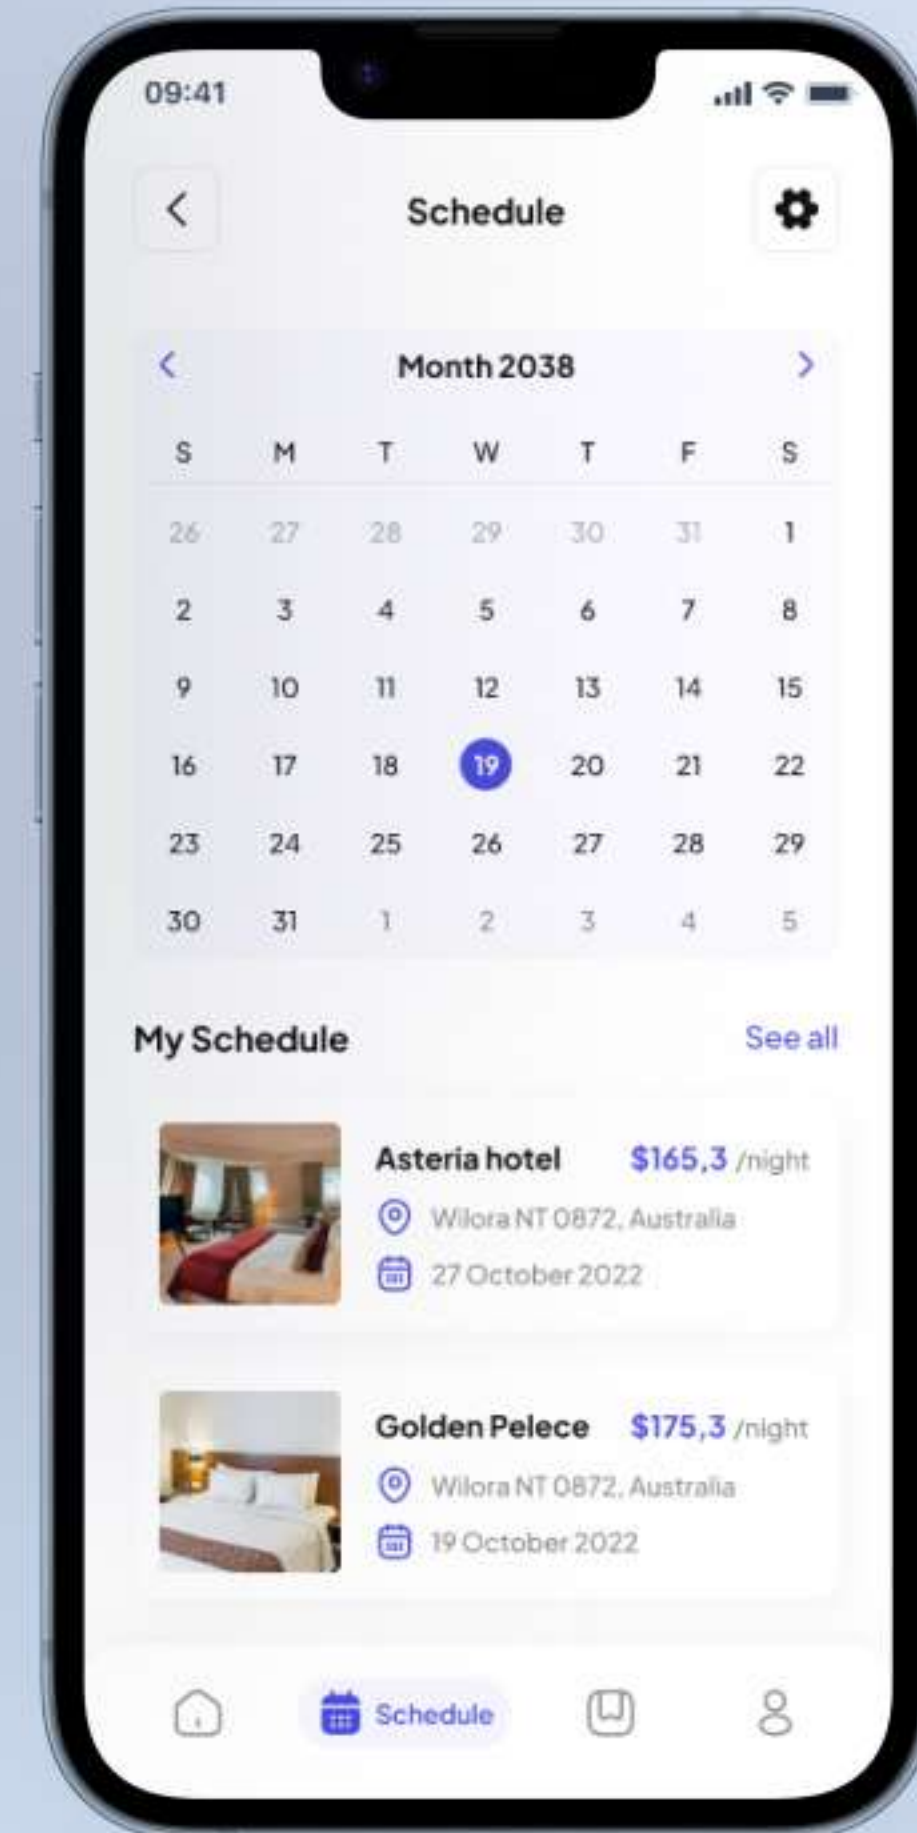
09:41

Schedule

Month 2038

| S | M | T | W | T | F | S |
|---|---|---|---|---|---|---|
| 26 | 27 | 28 | 29 | 30 | 31 | 1 |
| 2 | 3 | 4 | 5 | 6 | 7 | 8 |
| 9 | 10 | 11 | 12 | 13 | 14 | 15 |
| 16 | 17 | 18 | 19 | 20 | 21 | 22 |
| 23 | 24 | 25 | 26 | 27 | 28 | 29 |
| 30 | 31 | 1 | 2 | 3 | 4 | 5 |

My Schedule

See all

Asteria hotel $165,3 /night
Wilora NT 0872, Australia
27 October 2022

Golden Pelece $175,3 /night
Wilora NT 0872, Australia
19 October 2022

Schedule